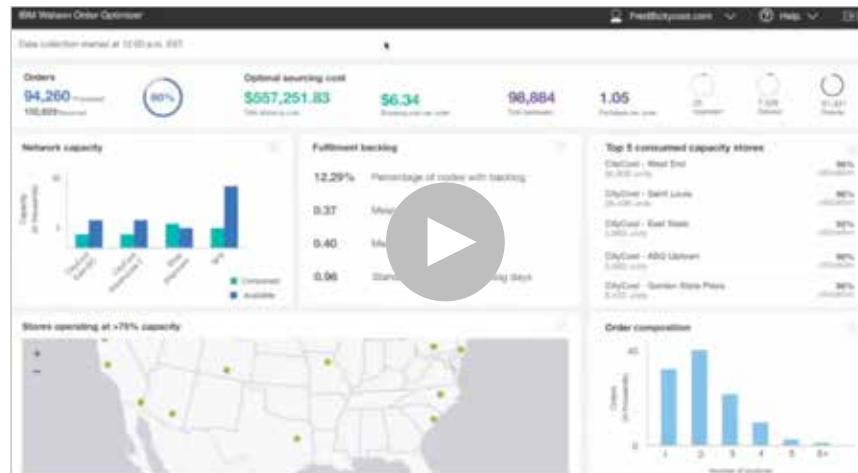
IBM Watson Order Optimizer

Fred@citycool.com

Help

Data collection started at 12:00 a.m. EST

Orders

94,260 Processed

100,609 Received

90%

Optimal sourcing cost

$557,251.83

$6.34

98,884

1.05

Network capacity

Consumed

Available

Fulfillment backlog

12.29% Percentage of nodes with backlog

0.37 Mea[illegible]

0.40 Me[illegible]

0.96 Stan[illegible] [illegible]ng days

Top 5 consumed capacity stores

CityCool - West End

96%

CityCool - Saint Louis

96%

CityCool - East State

96%

CityCool - ABQ Uptown

96%

CityCool - Garden State Plaza

96%

Stores operating at >75% capacity

Order composition

40

1 2 3 4 5 6+